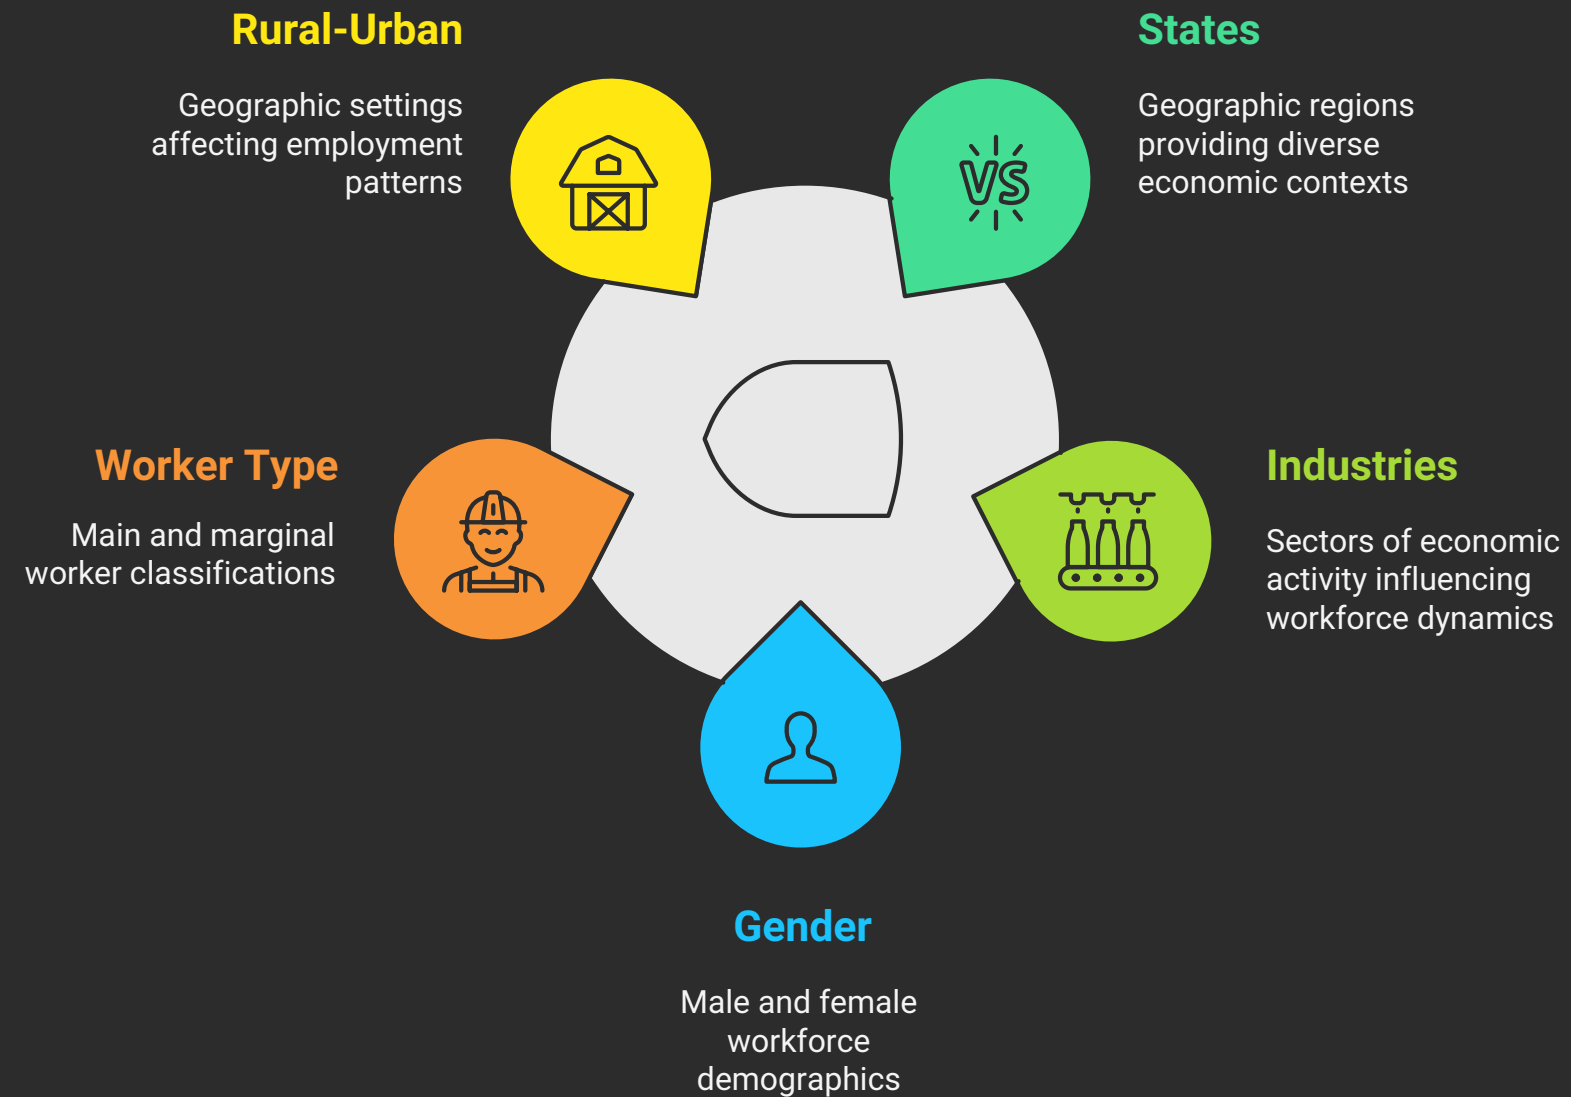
Rural-Urban

Geographic settings affecting employment patterns

States

Geographic regions providing diverse economic contexts

VS

Worker Type

Main and marginal worker classifications

Industries

Sectors of economic activity influencing workforce dynamics

Gender

Male and female workforce demographics